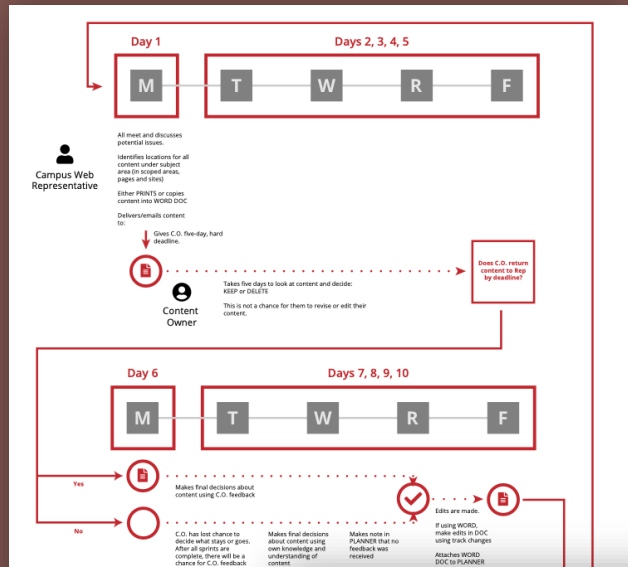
Day 1

Days 2, 3, 4, 5

M

T

W

R

F

All meet and discusses potential issues.

Identifies locations for all content under subject area (in scoped areas, pages and sites)

Either PRINTS or copies content into WORD DOC

Delivers/emails content to:

Campus Web Representative

Gives C.O. five-day, hard deadline.

Takes five days to look at content and decide: KEEP or DELETE

This is not a chance for them to revise or edit their content.

Content Owner

Does C.O. return content to Rep by deadline?

Day 6

Days 7, 8, 9, 10

M

T

W

R

F

Yes

Makes final decisions about content using C.O. feedback

No

C.O. has lost chance to decide what stays or goes. After all sprints are complete, there will be a chance for C.O. feedback

Makes final decisions about content using own knowledge and understanding of content

Makes note in PLANNER that no feedback was received

Edits are made.

If using WORD, make edits in DOC using track changes

Attaches WORD DOC to PLANNER